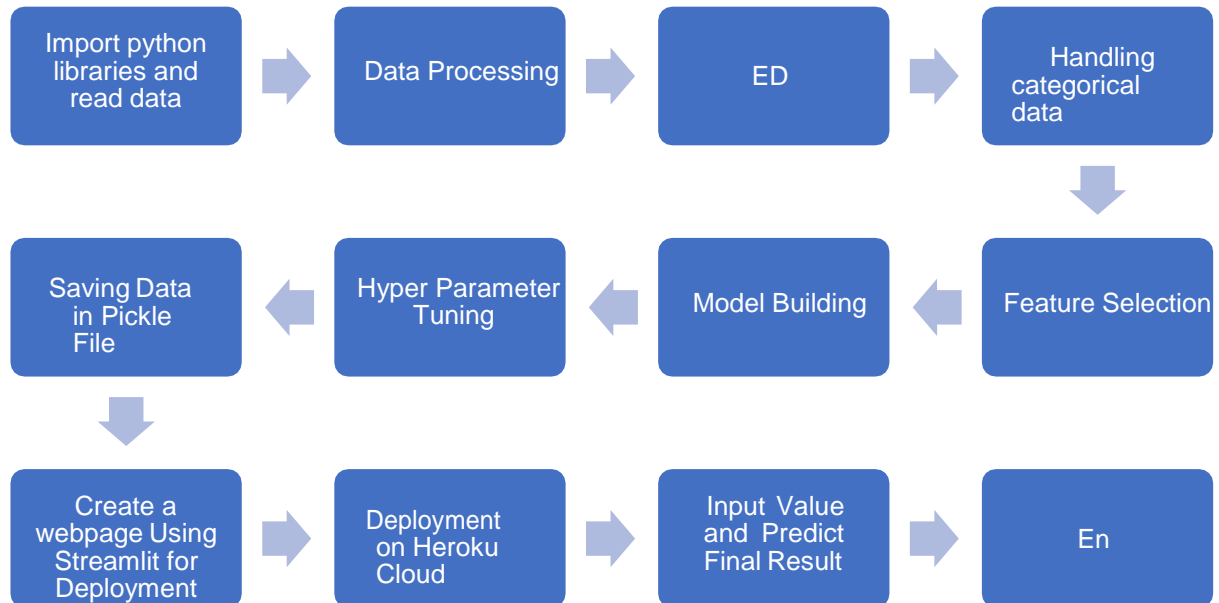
Import python libraries and read data

Data Processing

ED

Handling categorical data

Feature Selection

Model Building

Hyper Parameter Tuning

Saving Data in Pickle File

Create a webpage Using Streamlit for Deployment

Deployment on Heroku Cloud

Input Value and Predict Final Result

En